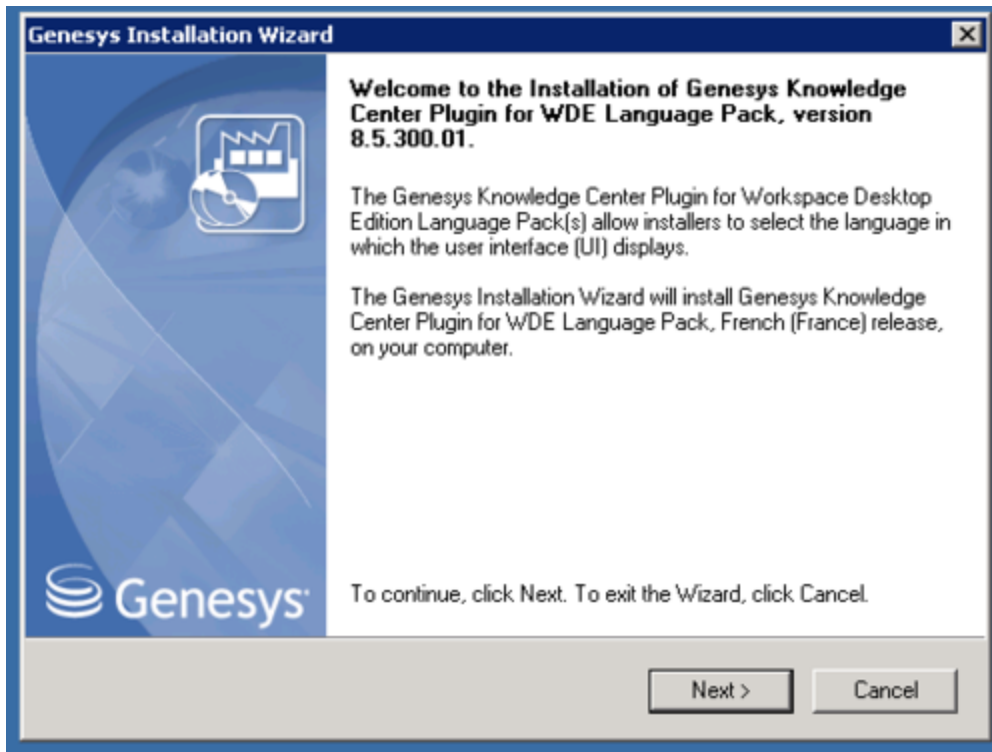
Genesys Installation Wizard

Welcome to the Installation of Genesys Knowledge Center Plugin for WDE Language Pack, version 8.5.300.01.

The Genesys Knowledge Center Plugin for Workspace Desktop Edition Language Pack(s) allow installers to select the language in which the user interface (UI) displays.

The Genesys Installation Wizard will install Genesys Knowledge Center Plugin for WDE Language Pack, French (France) release, on your computer.

Genesys

To continue, click Next. To exit the Wizard, click Cancel.

Next >

Cancel